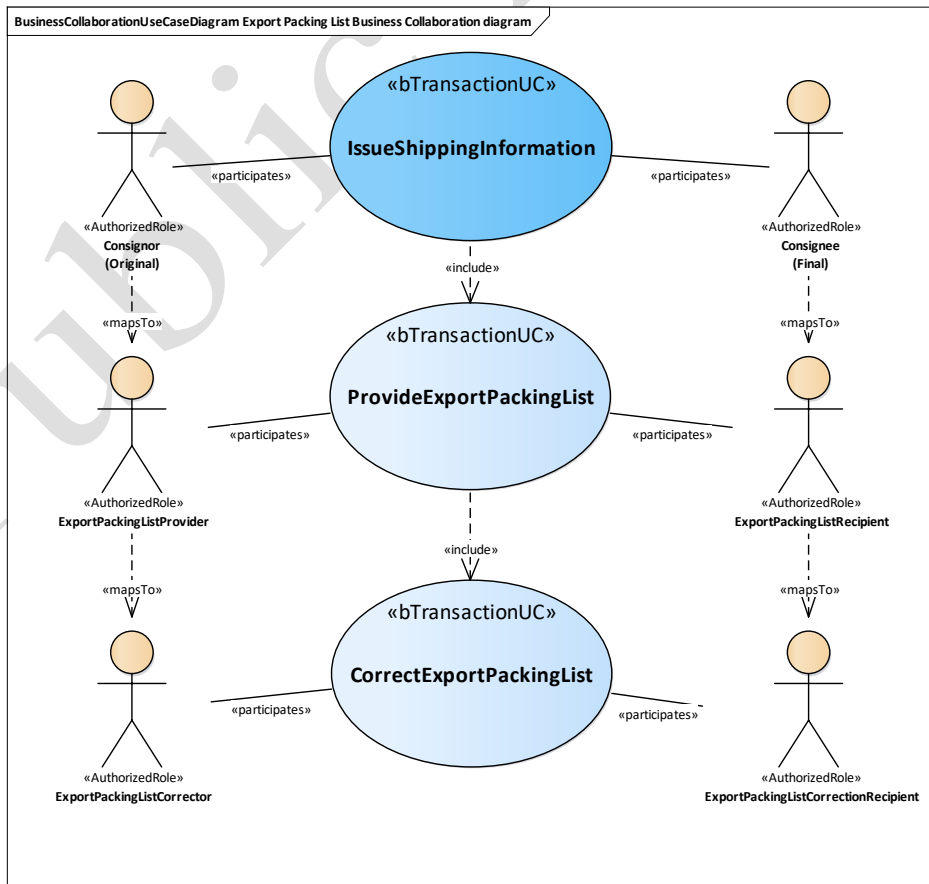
BusinessCollaborationUseCaseDiagram Export Packing List Business Collaboration diagram

«bTransactionUC»
IssueShippingInformation

«participates»

«participates»

«AuthorizedRole»
Consignor
(Original)

«AuthorizedRole»
Consignee
(Final)

«include»

«mapsTo»

«mapsTo»

«bTransactionUC»
ProvideExportPackingList

«participates»

«participates»

«AuthorizedRole»
ExportPackingListProvider

«AuthorizedRole»
ExportPackingListRecipient

«include»

«mapsTo»

«mapsTo»

«bTransactionUC»
CorrectExportPackingList

«participates»

«participates»

«AuthorizedRole»
ExportPackingListCorrector

«AuthorizedRole»
ExportPackingListCorrectionRecipient